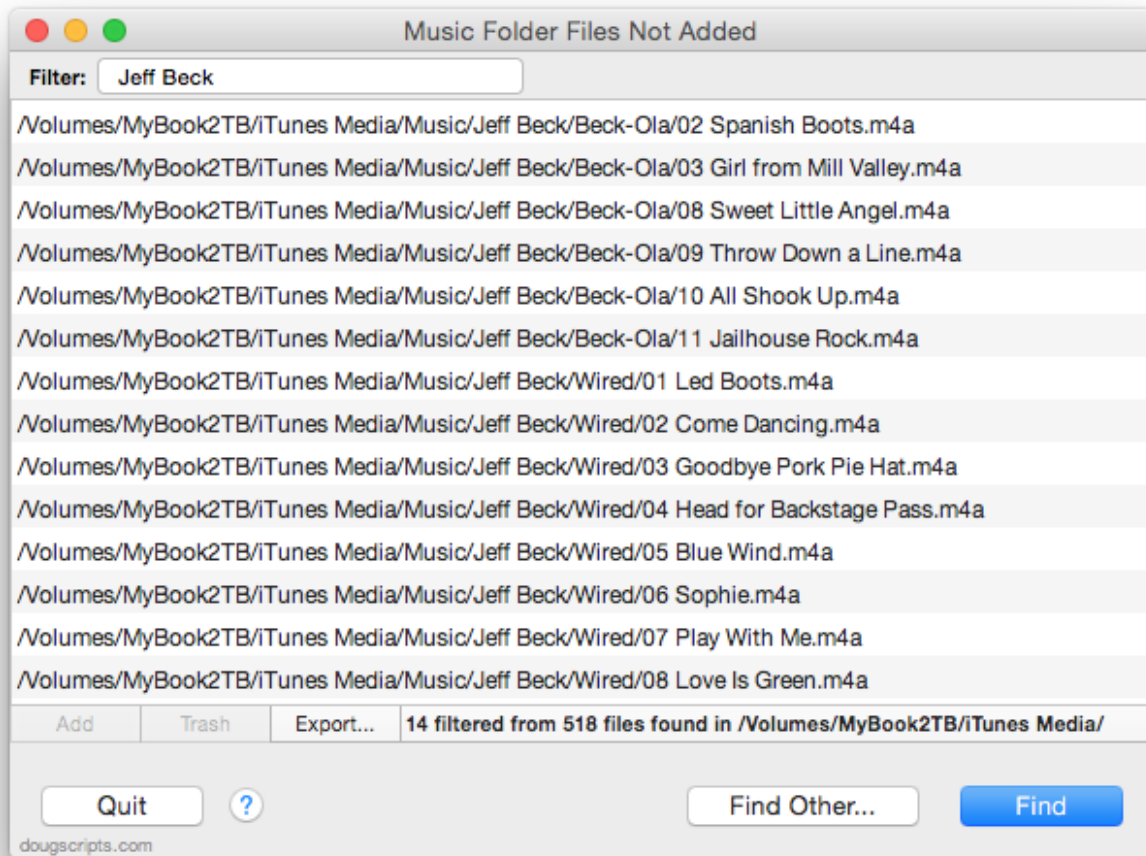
Music Folder Files Not Added

Filter: Jeff Beck

/Volumes/MyBook2TB/iTunes Media/Music/Jeff Beck/Beck-Ola/02 Spanish Boots.m4a
/Volumes/MyBook2TB/iTunes Media/Music/Jeff Beck/Beck-Ola/03 Girl from Mill Valley.m4a
/Volumes/MyBook2TB/iTunes Media/Music/Jeff Beck/Beck-Ola/08 Sweet Little Angel.m4a
/Volumes/MyBook2TB/iTunes Media/Music/Jeff Beck/Beck-Ola/09 Throw Down a Line.m4a
/Volumes/MyBook2TB/iTunes Media/Music/Jeff Beck/Beck-Ola/10 All Shook Up.m4a
/Volumes/MyBook2TB/iTunes Media/Music/Jeff Beck/Beck-Ola/11 Jailhouse Rock.m4a
/Volumes/MyBook2TB/iTunes Media/Music/Jeff Beck/Wired/01 Led Boots.m4a
/Volumes/MyBook2TB/iTunes Media/Music/Jeff Beck/Wired/02 Come Dancing.m4a
/Volumes/MyBook2TB/iTunes Media/Music/Jeff Beck/Wired/03 Goodbye Pork Pie Hat.m4a
/Volumes/MyBook2TB/iTunes Media/Music/Jeff Beck/Wired/04 Head for Backstage Pass.m4a
/Volumes/MyBook2TB/iTunes Media/Music/Jeff Beck/Wired/05 Blue Wind.m4a
/Volumes/MyBook2TB/iTunes Media/Music/Jeff Beck/Wired/06 Sophie.m4a
/Volumes/MyBook2TB/iTunes Media/Music/Jeff Beck/Wired/07 Play With Me.m4a
/Volumes/MyBook2TB/iTunes Media/Music/Jeff Beck/Wired/08 Love Is Green.m4a

Add | Trash | Export... | 14 filtered from 518 files found in /Volumes/MyBook2TB/iTunes Media/

Quit ? Find Other... Find

dougscripts.com